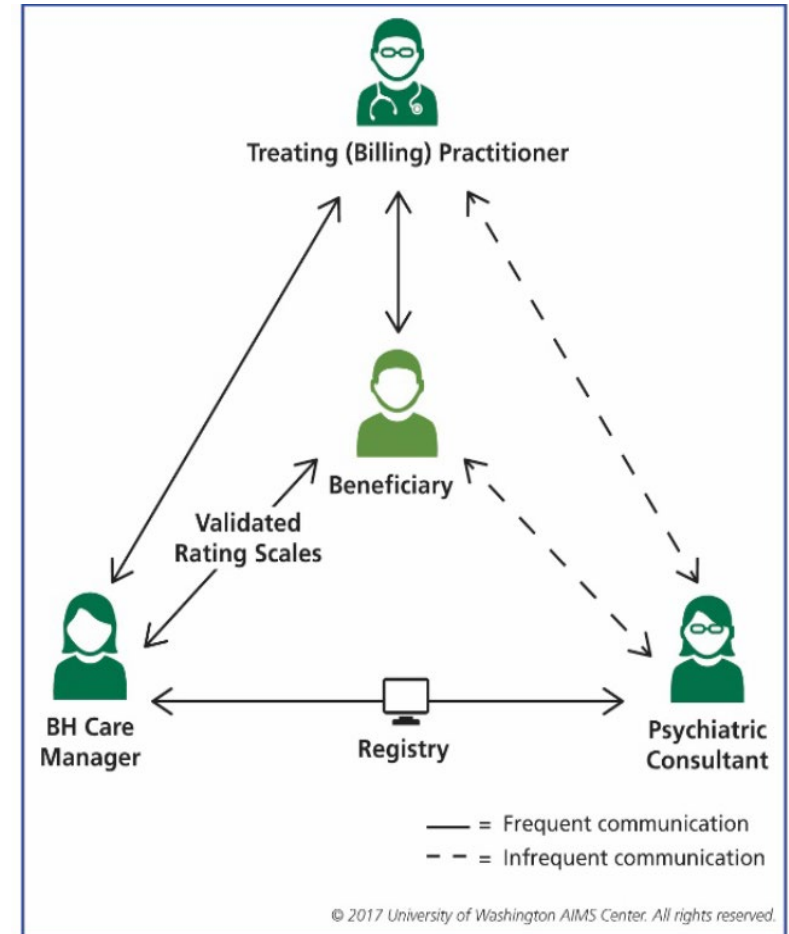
Treating (Billing) Practitioner

Beneficiary

Validated Rating Scales

BH Care Manager

Registry

Psychiatric Consultant

— = Frequent communication
- - = Infrequent communication

© 2017 University of Washington AIMS Center. All rights reserved.